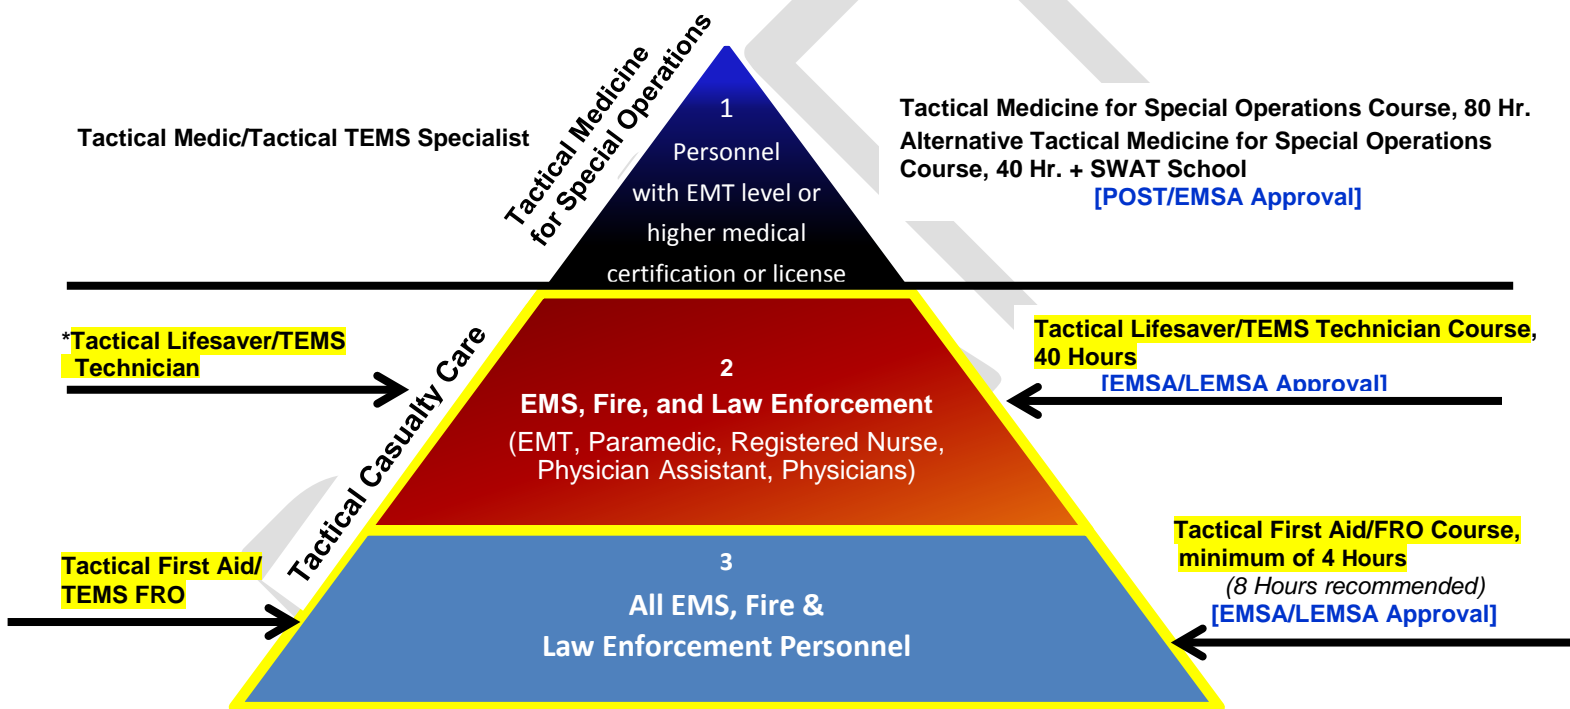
Tactical Medic/Tactical TEMS Specialist

Tactical Medicine for Special Operations

1
Personnel with EMT level or higher medical certification or license

Tactical Medicine for Special Operations Course, 80 Hr.
Alternative Tactical Medicine for Special Operations Course, 40 Hr. + SWAT School
[POST/EMSA Approval]

*Tactical Lifesaver/TEMS Technician

Tactical Casualty Care

2
EMS, Fire, and Law Enforcement
(EMT, Paramedic, Registered Nurse, Physician Assistant, Physicians)

Tactical Lifesaver/TEMS Technician Course, 40 Hours
[EMSA/LEMSA Approval]

Tactical First Aid/ TEMS FRO

3
All EMS, Fire & Law Enforcement Personnel

Tactical First Aid/FRO Course, minimum of 4 Hours
(8 Hours recommended)
[EMSA/LEMSA Approval]